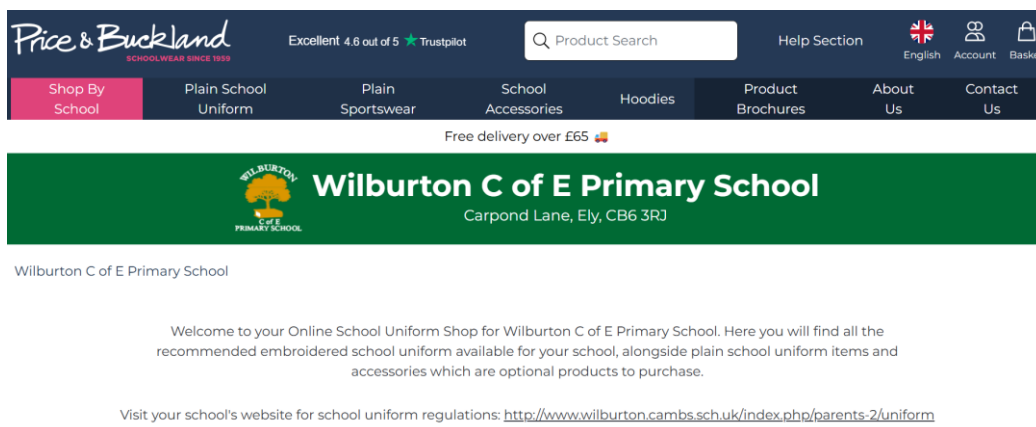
Price & Buckland
SCHOOLWEAR SINCE 1959

Excellent 4.6 out of 5 ★ Trustpilot

Product Search

Help Section

English Account Baske

Shop By School
Plain School Uniform
Plain Sportswear
School Accessories
Hoodies
Product Brochures
About Us
Contact Us

Free delivery over £65

WILBURTON
C of E
PRIMARY SCHOOL

Wilburton C of E Primary School
Carpond Lane, Ely, CB6 3RJ

Wilburton C of E Primary School

Welcome to your Online School Uniform Shop for Wilburton C of E Primary School. Here you will find all the recommended embroidered school uniform available for your school, alongside plain school uniform items and accessories which are optional products to purchase.

Visit your school's website for school uniform regulations: http://www.wilburton.cambs.sch.uk/index.php/parents-2/uniform